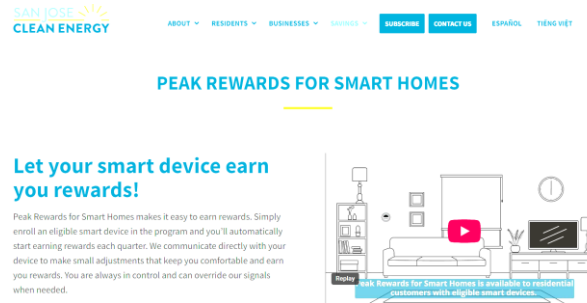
SAN JOSE CLEAN ENERGY

ABOUT RESIDENTS BUSINESSES SAVINGS SUBSCRIBE CONTACT US ESPAÑOL TIẾNG VIỆT

PEAK REWARDS FOR SMART HOMES

Let your smart device earn you rewards!

Peak Rewards for Smart Homes makes it easy to earn rewards. Simply enroll an eligible smart device in the program and you'll automatically start earning rewards each quarter. We communicate directly with your device to make small adjustments that keep you comfortable and earn you rewards. You are always in control and can override our signals when needed.

Replay

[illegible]eak Rewards for Smart Homes is available to residential customers with eligible smart devices.